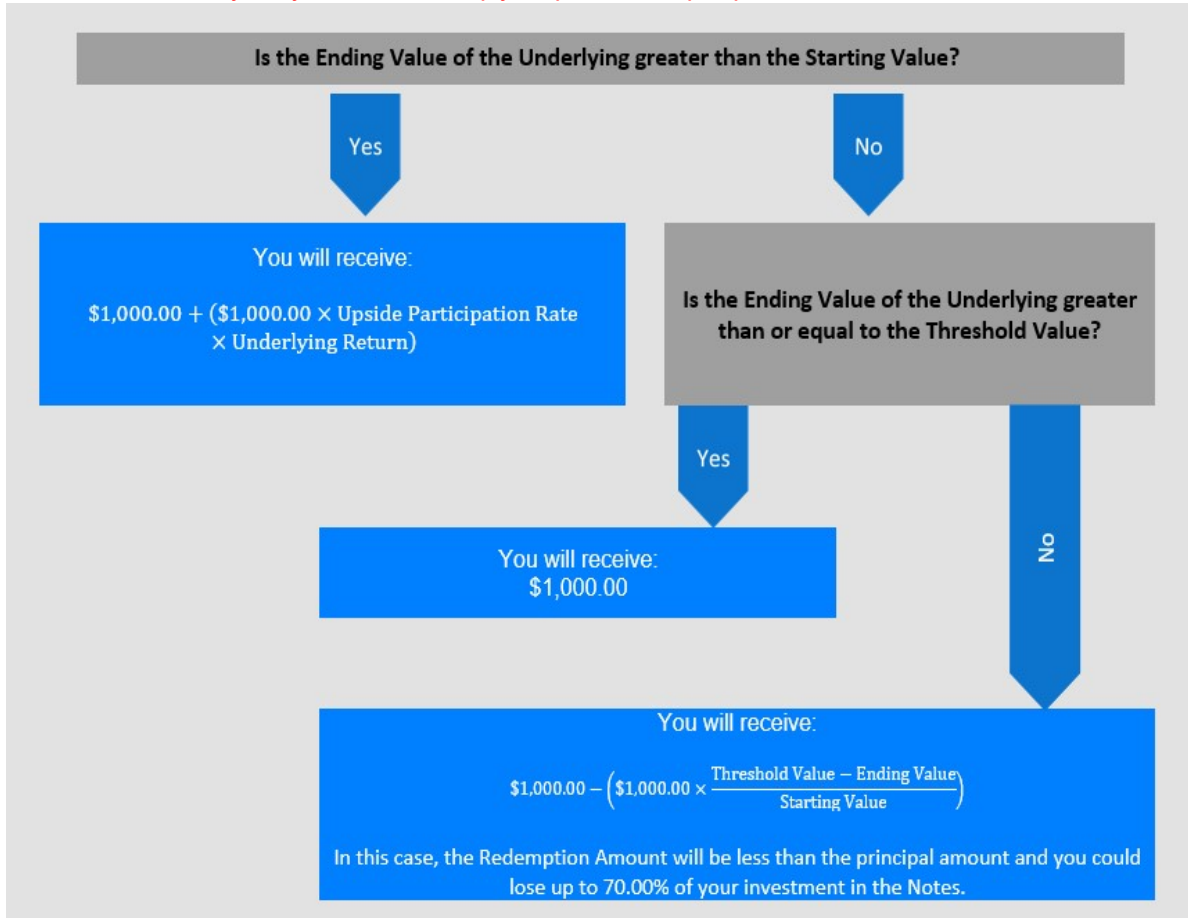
Is the Ending Value of the Underlying greater than the Starting Value?

Yes

No

You will receive:

$\$1,000.00 + (\$1,000.00 \times \text{Upside Participation Rate} \times \text{Underlying Return})$

Is the Ending Value of the Underlying greater than or equal to the Threshold Value?

Yes

You will receive:
$1,000.00

No

You will receive:

$\$1,000.00 - \left(\$1,000.00 \times \frac{\text{Threshold Value} - \text{Ending Value}}{\text{Starting Value}}\right)$

In this case, the Redemption Amount will be less than the principal amount and you could lose up to 70.00% of your investment in the Notes.